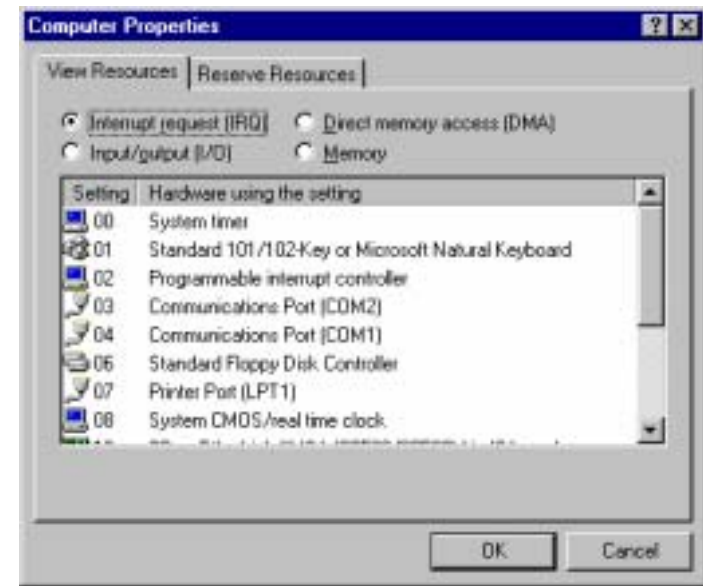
Computer Properties

? ×

View Resources | Reserve Resources

Interrupt request (IRQ)
Direct memory access (DMA)
Input/output (I/O)
Memory

| Setting | Hardware using the setting |
|---|---|
| 00 | System timer |
| 01 | Standard 101/102-Key or Microsoft Natural Keyboard |
| 02 | Programmable interrupt controller |
| 03 | Communications Port (COM2) |
| 04 | Communications Port (COM1) |
| 06 | Standard Floppy Disk Controller |
| 07 | Printer Port (LPT1) |
| 08 | System CMOS/real time clock |
| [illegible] | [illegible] |

OK
Cancel